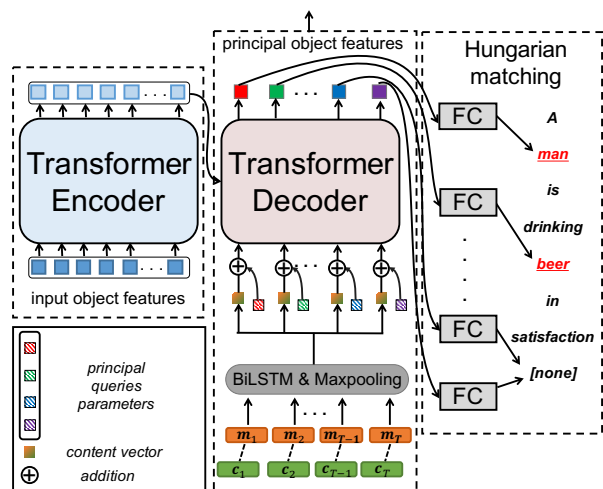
principal object features

Hungarian matching

Transformer Encoder

input object features

Transformer Decoder

FC
A
man
FC
is
drinking
beer
in
FC
satisfaction
FC
[none]

principal queries parameters

content vector

addition

BiLSTM & Maxpooling

$m_1$ $m_2$ $m_{T-1}$ $m_T$

$c_1$ $c_2$ $c_{T-1}$ $c_T$